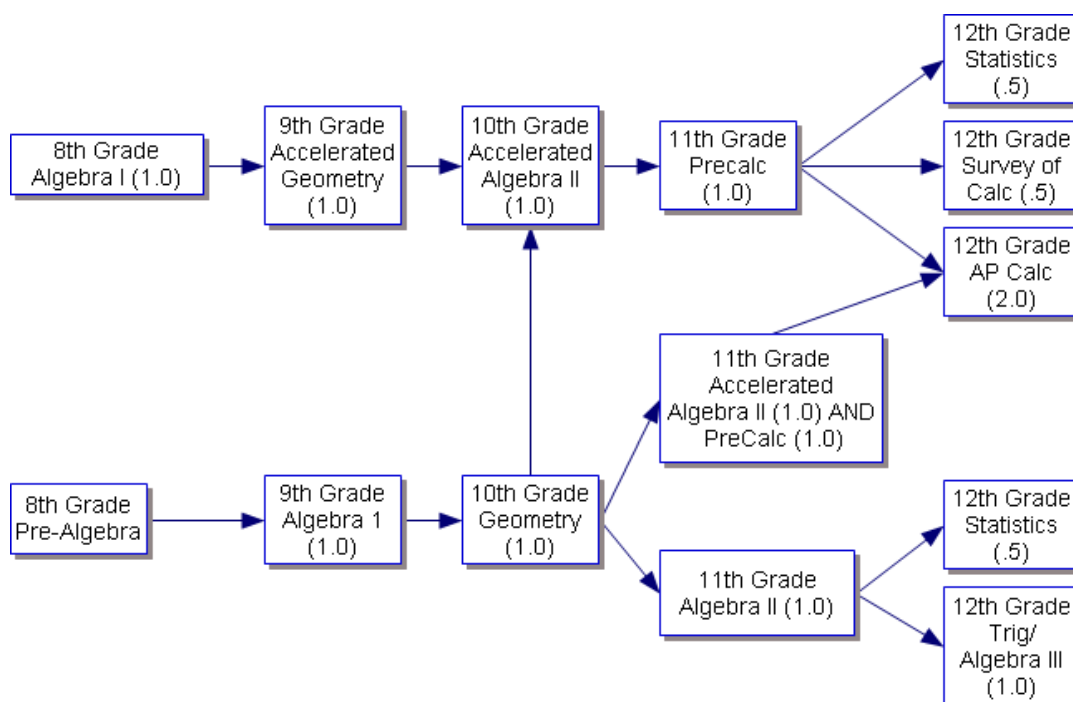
8th Grade Algebra I (1.0)

9th Grade Accelerated Geometry (1.0)

10th Grade Accelerated Algebra II (1.0)

11th Grade Precalc (1.0)

12th Grade Statistics (.5)

12th Grade Survey of Calc (.5)

12th Grade AP Calc (2.0)

11th Grade Accelerated Algebra II (1.0) AND PreCalc (1.0)

8th Grade Pre-Algebra

9th Grade Algebra 1 (1.0)

10th Grade Geometry (1.0)

11th Grade Algebra II (1.0)

12th Grade Statistics (.5)

12th Grade Trig/ Algebra III (1.0)